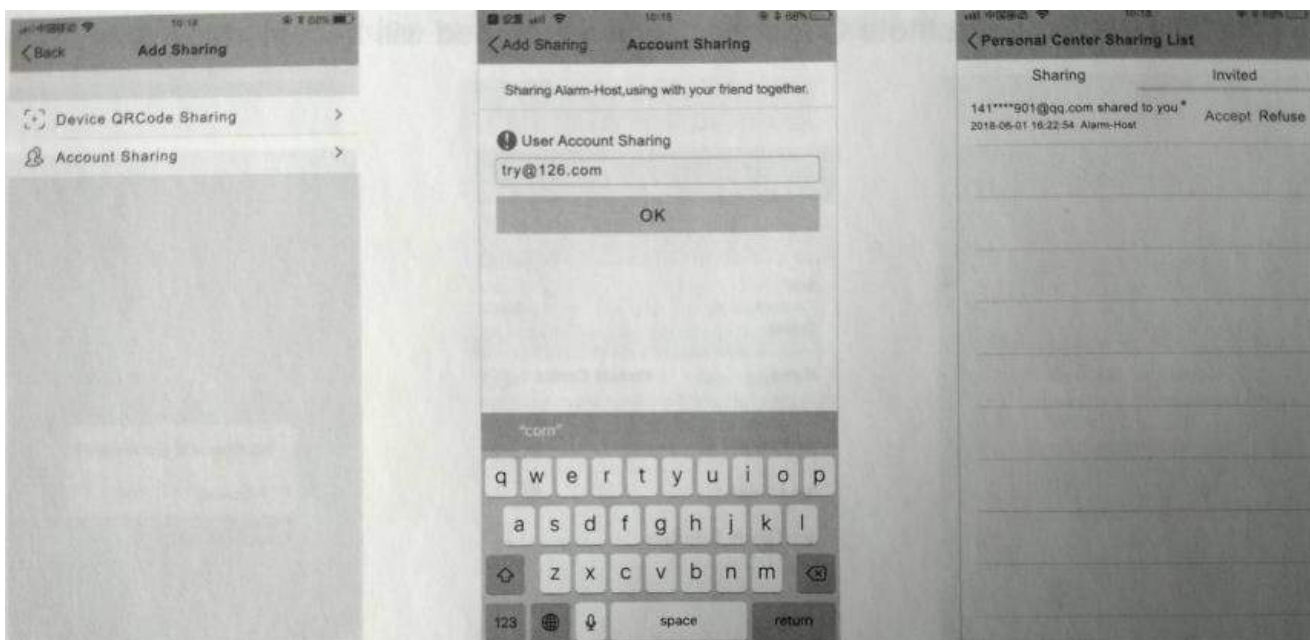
中国移动 10:14 100%
Back Add Sharing

Device QRCode Sharing >
Account Sharing >

10:15 98%
Add Sharing Account Sharing

Sharing Alarm-Host,using with your friend together.

User Account Sharing
try@126.com
OK

"com"
q w e r t y u i o p
a s d f g h j k l
z x c v b n m
123 space return

中国移动 10:18
Personal Center Sharing List

Sharing Invited

141****901@qq.com shared to you* Accept Refuse
2018-06-01 16:22:54 Alarm-Host